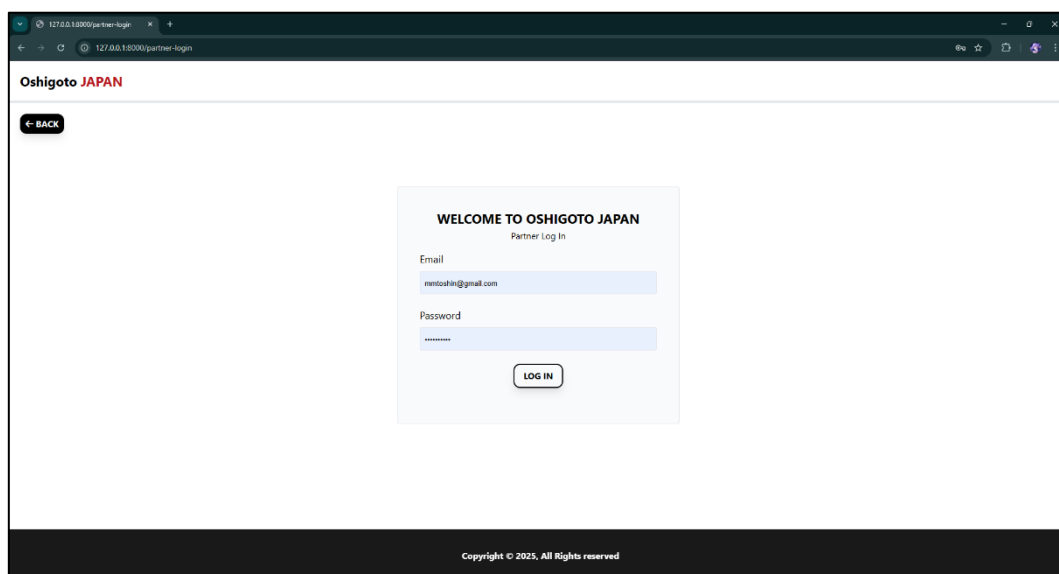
127.0.0.1:8000/partner-login

127.0.0.1:8000/partner-login

Oshigoto JAPAN

← BACK

WELCOME TO OSHIGOTO JAPAN

Partner Log In

Email

mmtoshin@gmail.com

Password

••••••••••

LOG IN

Copyright © 2025, All Rights reserved